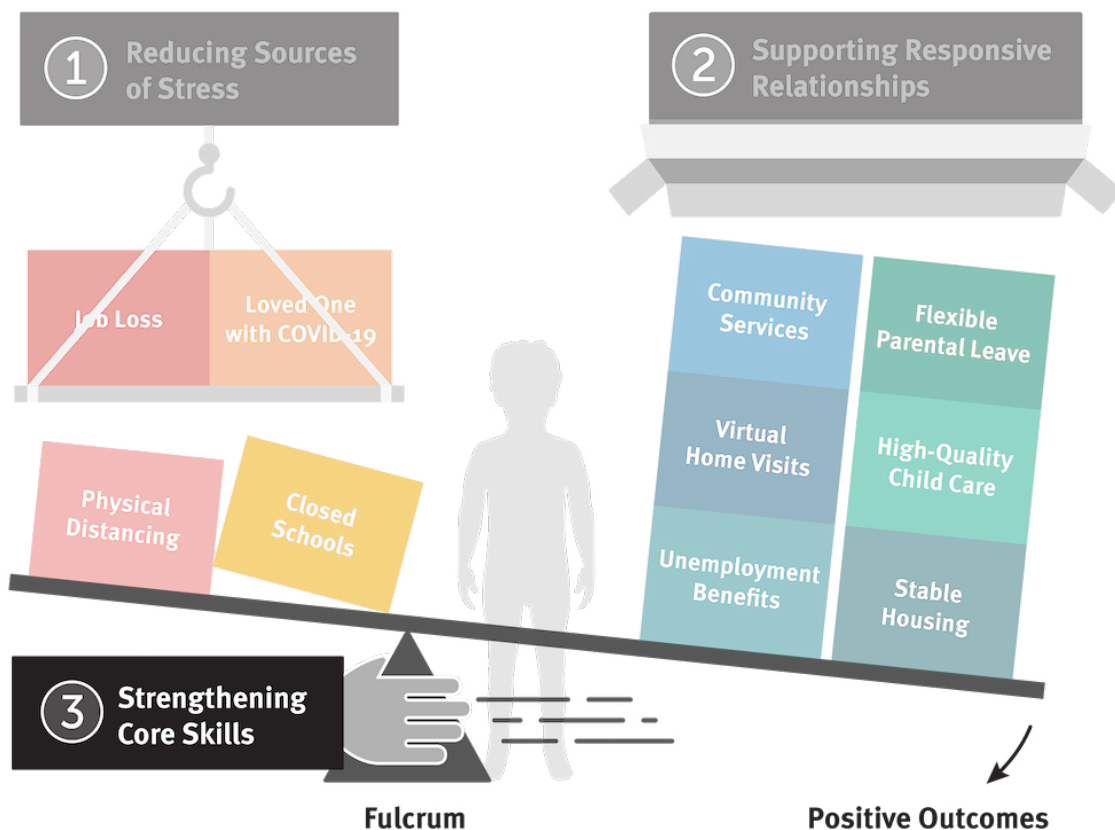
1 Reducing Sources of Stress

2 Supporting Responsive Relationships

Job Loss

Loved One with COVID-19

Physical Distancing

Closed Schools

Community Services

Virtual Home Visits

Unemployment Benefits

Flexible Parental Leave

High-Quality Child Care

Stable Housing

3 Strengthening Core Skills

Fulcrum

Positive Outcomes